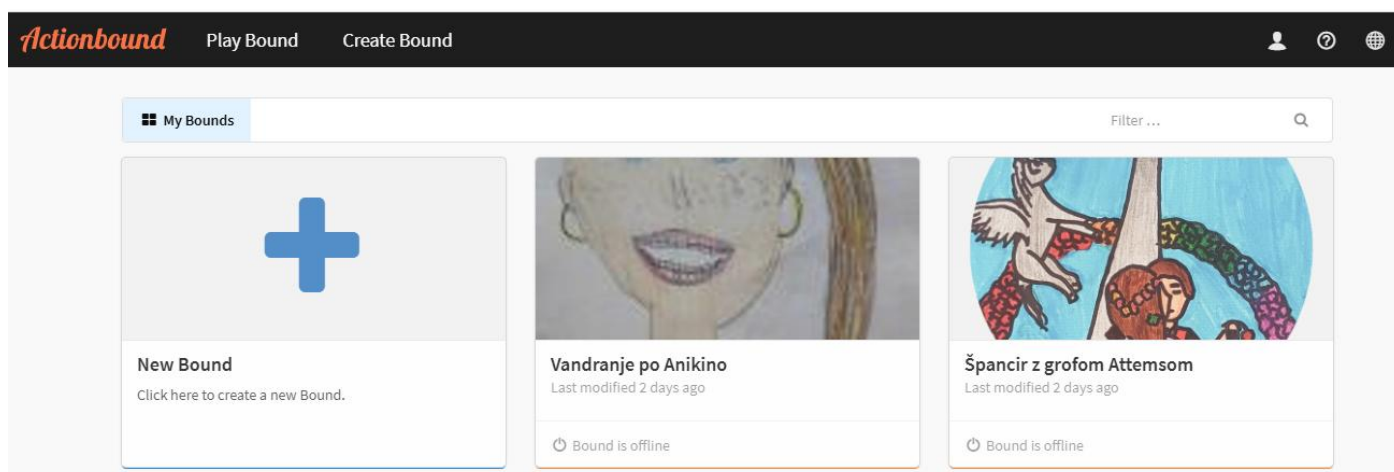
Actionbound Play Bound Create Bound

My Bounds

Filter ...

New Bound

Click here to create a new Bound.

Vandranje po Anikino

Last modified 2 days ago

Bound is offline

Špancir z grofom Attemsom

Last modified 2 days ago

Bound is offline